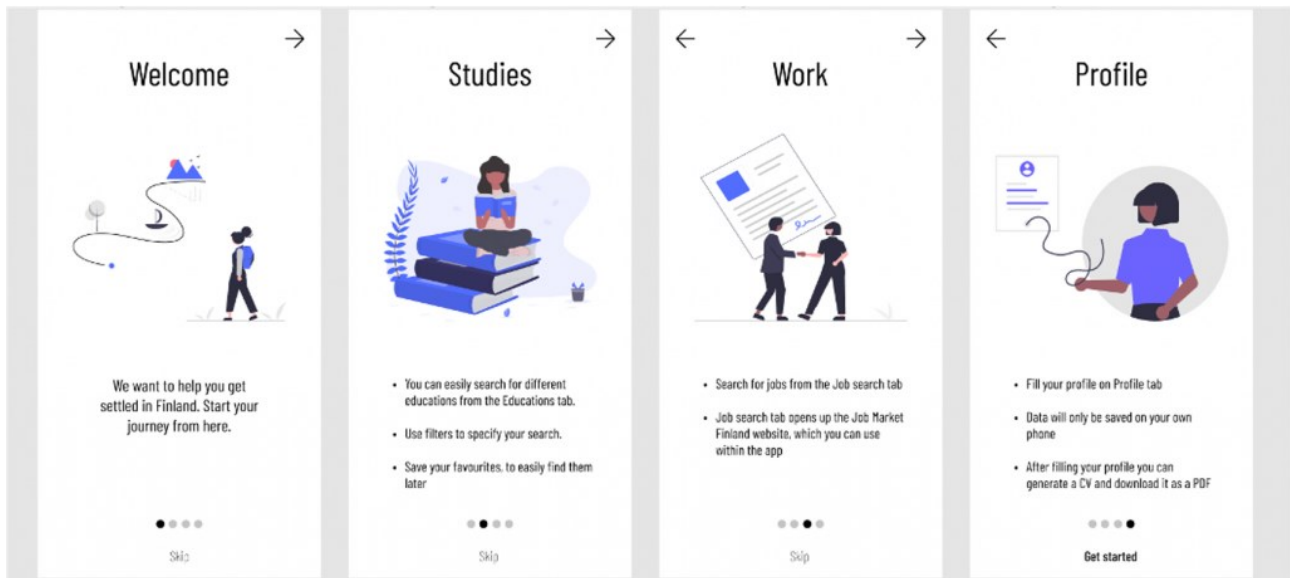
→

Welcome

We want to help you get settled in Finland. Start your journey from here.

Skip

→

Studies

- You can easily search for different educations from the Educations tab.
- Use filters to specify your search.
- Save your favourites, to easily find them later

Skip

← →

Work

- Search for jobs from the Job search tab
- Job search tab opens up the Job Market Finland website, which you can use within the app

Skip

←

Profile

- Fill your profile on Profile tab
- Data will only be saved on your own phone
- After filling your profile you can generate a CV and download it as a PDF

Get started